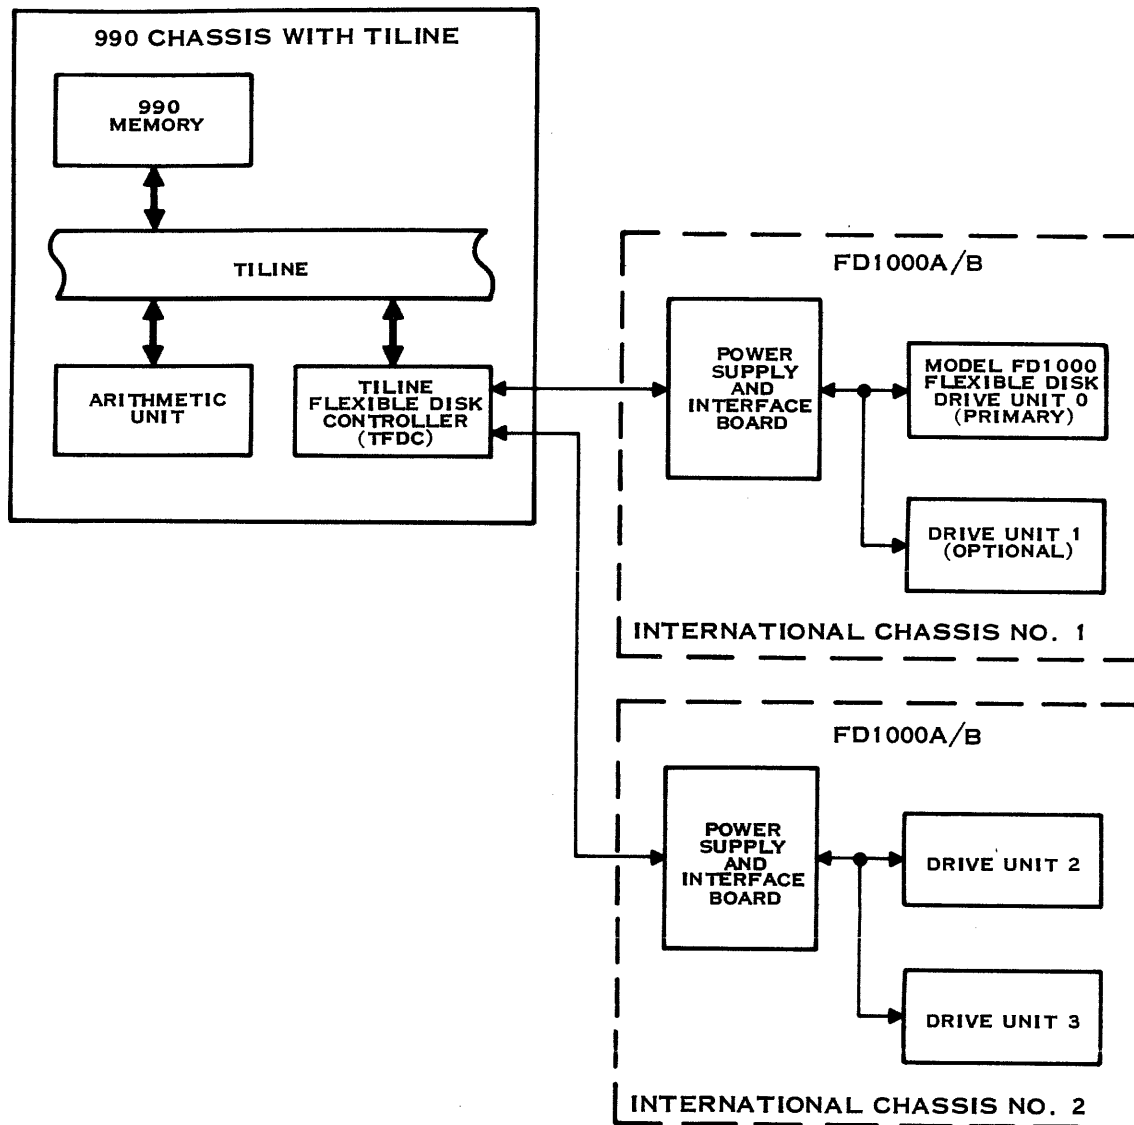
990 CHASSIS WITH TILINE

990 MEMORY

TILINE

ARITHMETIC UNIT

TILINE FLEXIBLE DISK CONTROLLER (TFDC)

FD1000A/B

POWER SUPPLY AND INTERFACE BOARD

MODEL FD1000 FLEXIBLE DISK DRIVE UNIT 0 (PRIMARY)

DRIVE UNIT 1 (OPTIONAL)

INTERNATIONAL CHASSIS NO. 1

FD1000A/B

POWER SUPPLY AND INTERFACE BOARD

DRIVE UNIT 2

DRIVE UNIT 3

INTERNATIONAL CHASSIS NO. 2